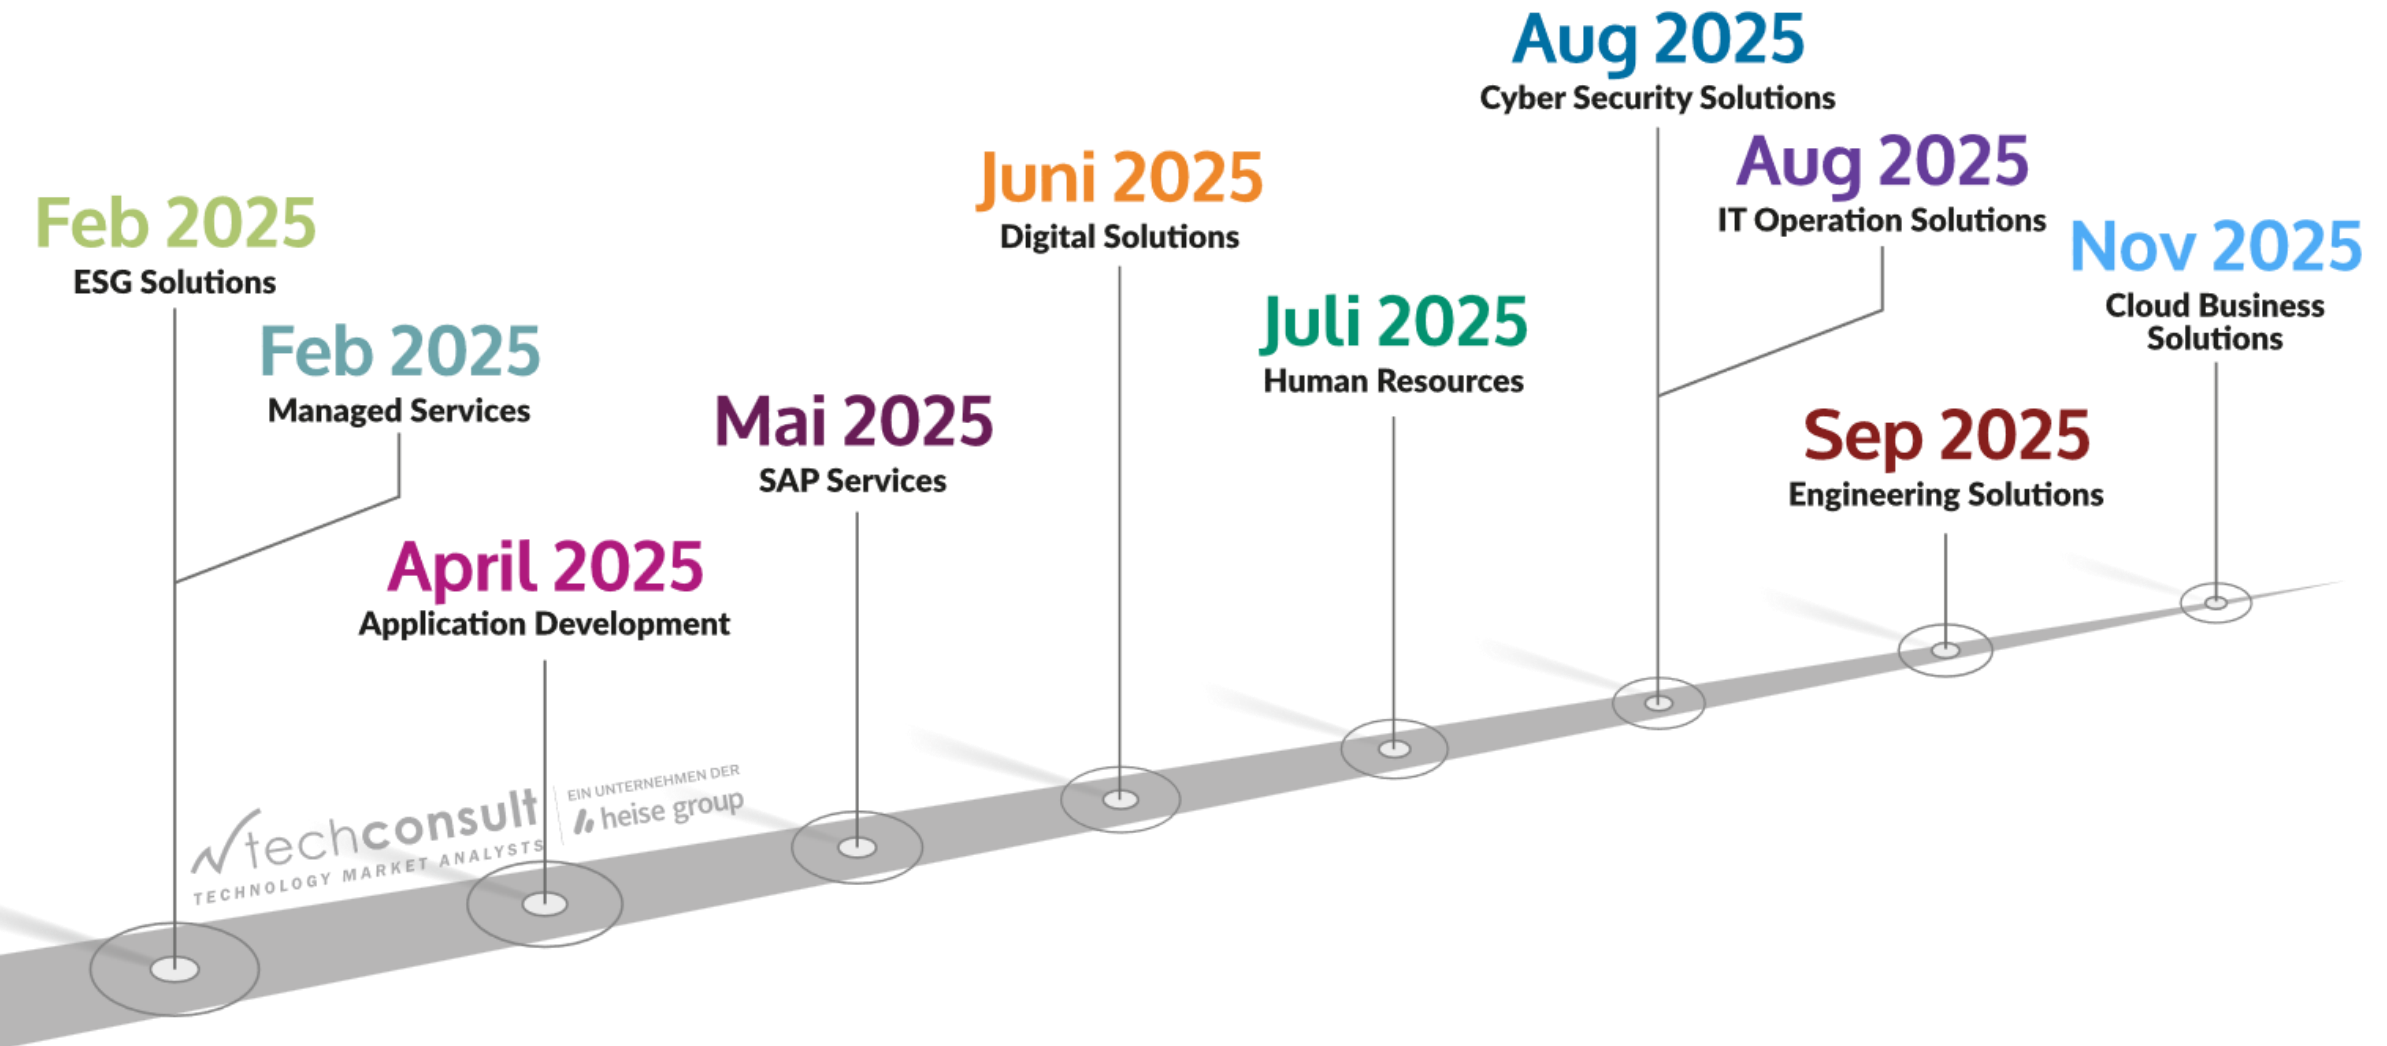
Feb 2025
ESG Solutions

Feb 2025
Managed Services

April 2025
Application Development

Mai 2025
SAP Services

Juni 2025
Digital Solutions

Juli 2025
Human Resources

Aug 2025
Cyber Security Solutions

Aug 2025
IT Operation Solutions

Sep 2025
Engineering Solutions

Nov 2025
Cloud Business Solutions

techconsult
TECHNOLOGY MARKET ANALYSTS
EIN UNTERNEHMEN DER
heise group